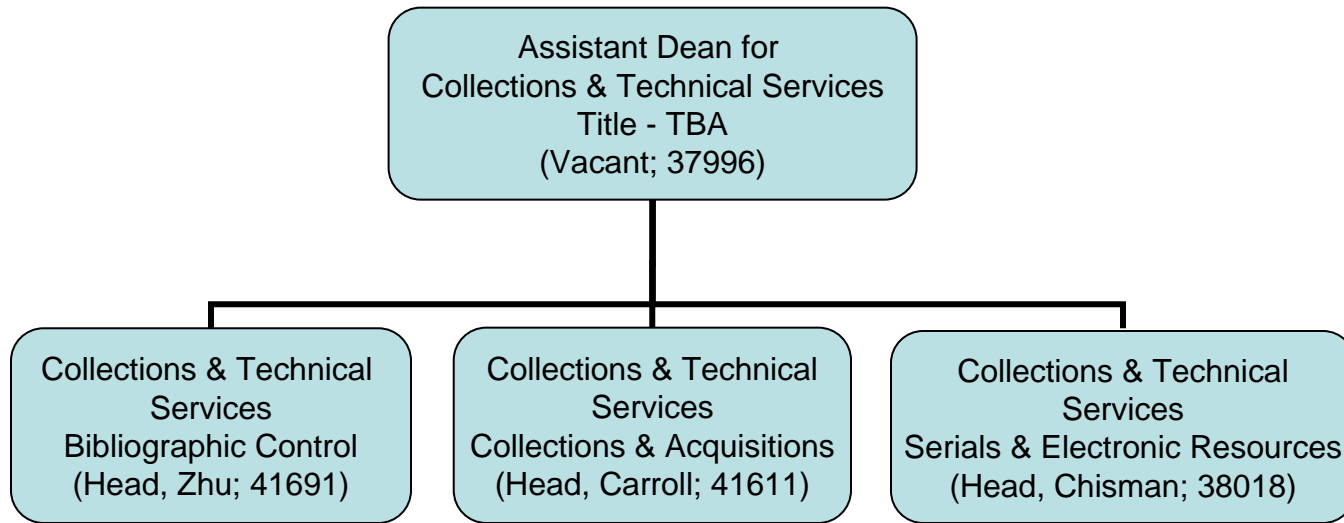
Assistant Dean for
Collections & Technical Services
Title - TBA
(Vacant; 37996)

Collections & Technical Services
Bibliographic Control
(Head, Zhu; 41691)

Collections & Technical Services
Collections & Acquisitions
(Head, Carroll; 41611)

Collections & Technical Services
Serials & Electronic Resources
(Head, Chisman; 38018)